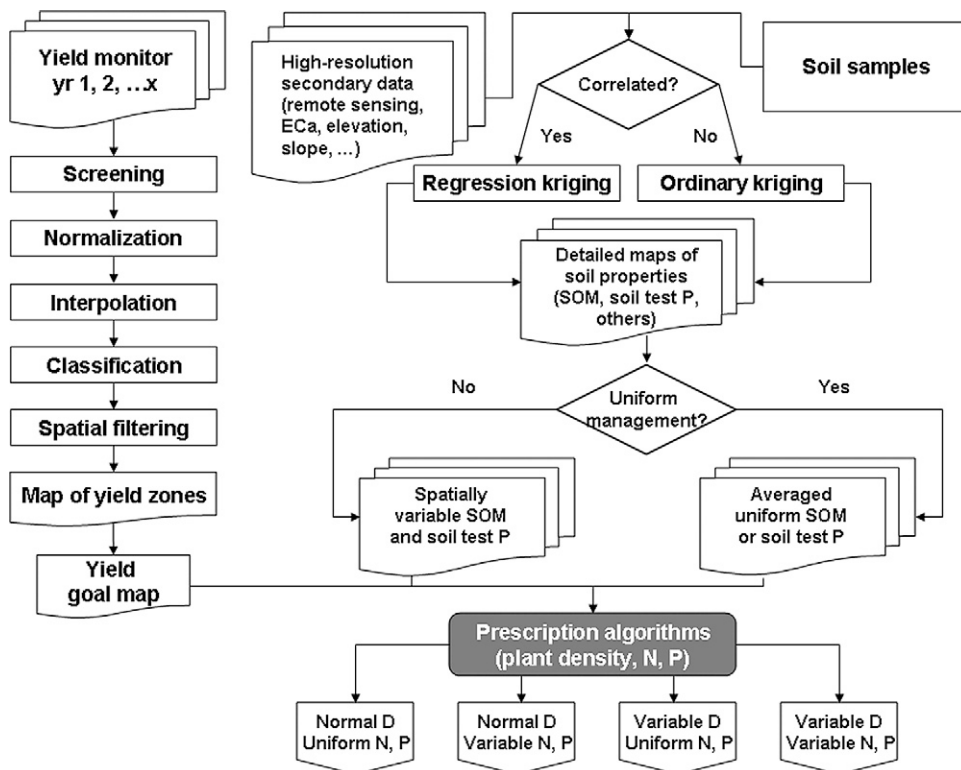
Yield monitor yr 1, 2, …x

Screening

Normalization

Interpolation

Classification

Spatial filtering

Map of yield zones

Yield goal map

High-resolution secondary data (remote sensing, ECa, elevation, slope, …)

Correlated?

Soil samples

Yes

No

Regression kriging

Ordinary kriging

Detailed maps of soil properties (SOM, soil test P, others)

No

Uniform management?

Yes

Spatially variable SOM and soil test P

Averaged uniform SOM or soil test P

Prescription algorithms (plant density, N, P)

Normal D Uniform N, P

Normal D Variable N, P

Variable D Uniform N, P

Variable D Variable N, P